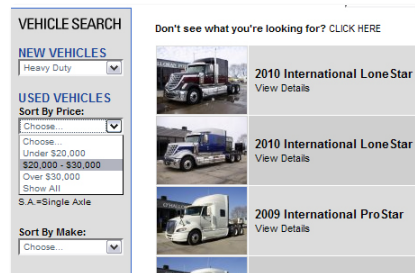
VEHICLE SEARCH

NEW VEHICLES

Heavy Duty

USED VEHICLES

Sort By Price:

Choose...

Choose...
Under $20,000
$20,000 - $30,000
Over $30,000
Show All

S.A.=Single Axle

Sort By Make:

Choose...

Don't see what you're looking for? CLICK HERE

2010 International LoneStar
View Details

2010 International LoneStar
View Details

2009 International ProStar
View Details